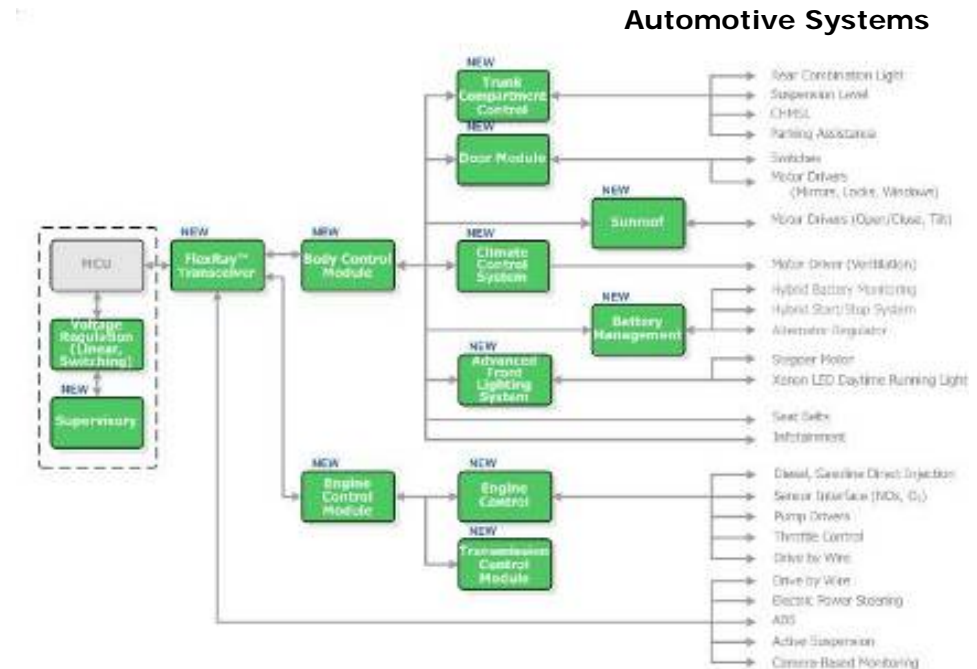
Automotive Systems

MCU

Voltage Regulation (Linear, Switching)

NEW

Supervisory

NEW

FlexRay™ Transceiver

NEW

Body Control Module

NEW

Trunk Compartment Control

NEW

Door Module

NEW

Sunroof

NEW

Climate Control System

NEW

Battery Management

NEW

Advanced Front Lighting System

Rear Combination Light

Suspension Level

CHMSL

Parking Assistance

Switches

Motor Drivers (Mirrors, Locks, Windows)

Motor Drivers (Open/Close, Tilt)

Motor Driver (Ventilation)

Hybrid Battery Monitoring

Hybrid Start/Stop System

Alternator Regulator

Stepper Motor

Xenon LED Daytime Running Light

Seat Belts

Infotainment

NEW

Engine Control Module

NEW

Engine Control

NEW

Transmission Control Module

Diesel, Gasoline Direct Injection

Sensor Interface (NOx, $O_2$)

Pump Drivers

Throttle Control

Drive by Wire

Drive by Wire

Electric Power Steering

ABS

Active Suspension

Camera Based Monitoring